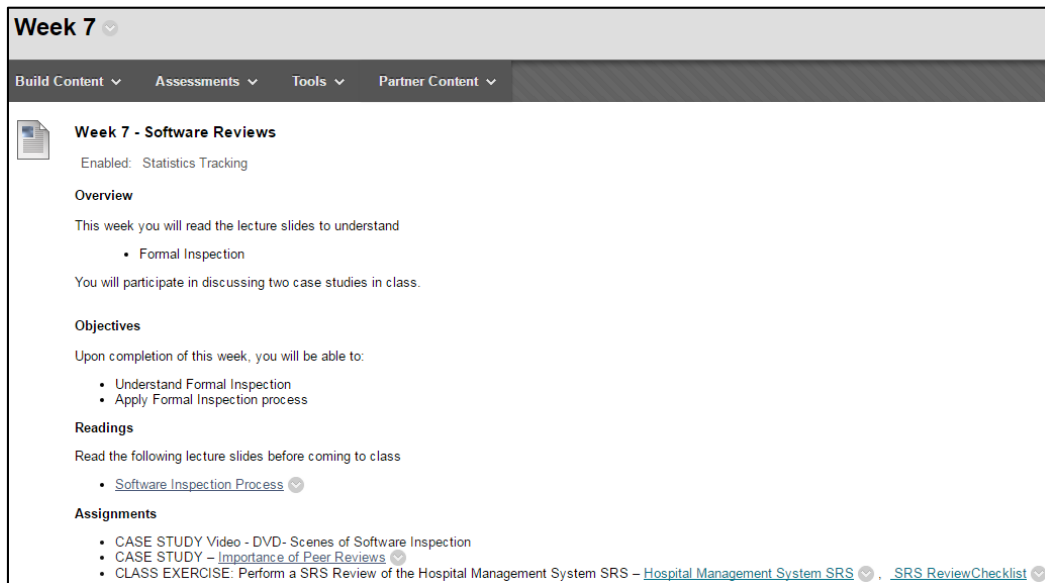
Week 7

Build Content Assessments Tools Partner Content

Week 7 - Software Reviews

Enabled: Statistics Tracking

Overview

This week you will read the lecture slides to understand

- Formal Inspection

You will participate in discussing two case studies in class.

Objectives

Upon completion of this week, you will be able to:

- Understand Formal Inspection
- Apply Formal Inspection process

Readings

Read the following lecture slides before coming to class

- Software Inspection Process

Assignments

- CASE STUDY Video - DVD- Scenes of Software Inspection
- CASE STUDY – Importance of Peer Reviews
- CLASS EXERCISE: Perform a SRS Review of the Hospital Management System SRS – Hospital Management System SRS , SRS ReviewChecklist